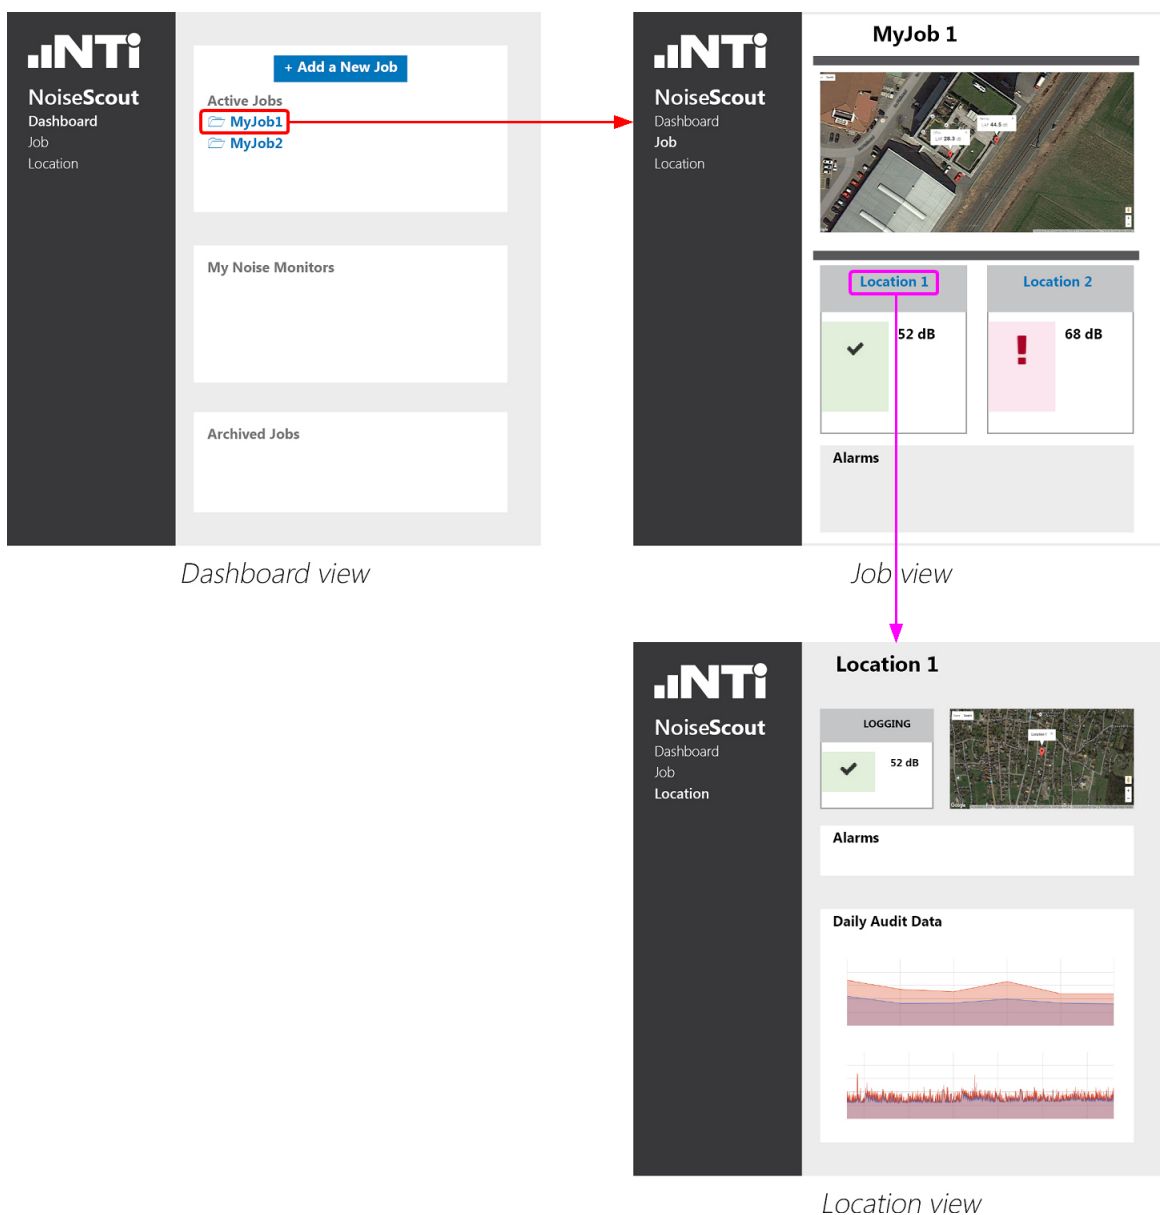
NTi
NoiseScout
Dashboard
Job
Location

+ Add a New Job

Active Jobs
MyJob1
MyJob2

My Noise Monitors

Archived Jobs

Dashboard view

NTi
NoiseScout
Dashboard
Job
Location

MyJob 1

Location 1
52 dB

Location 2
68 dB

Alarms

Job view

NTi
NoiseScout
Dashboard
Job
Location

Location 1

LOGGING
52 dB

Alarms

Daily Audit Data

Location view